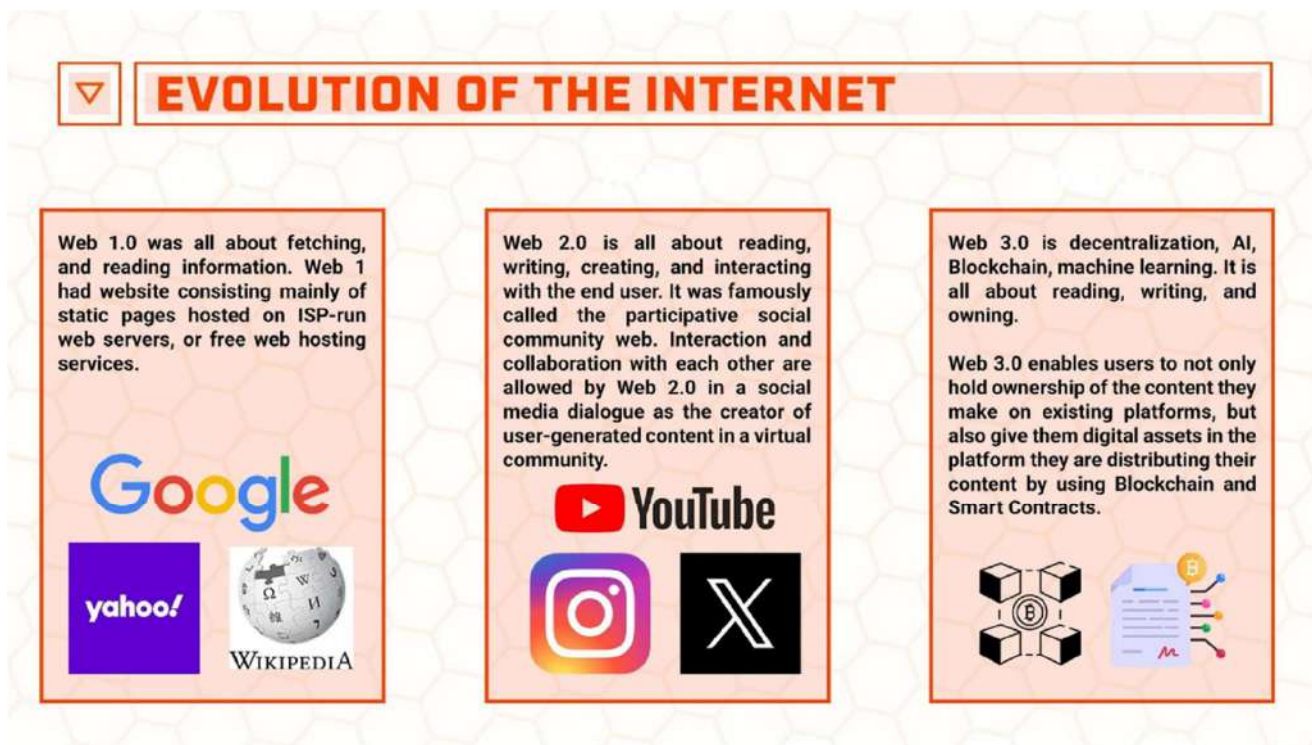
EVOLUTION OF THE INTERNET

Web 1.0 was all about fetching, and reading information. Web 1 had website consisting mainly of static pages hosted on ISP-run web servers, or free web hosting services.

Google

yahoo!

WIKIPEDIA

Web 2.0 is all about reading, writing, creating, and interacting with the end user. It was famously called the participative social community web. Interaction and collaboration with each other are allowed by Web 2.0 in a social media dialogue as the creator of user-generated content in a virtual community.

YouTube

Web 3.0 is decentralization, AI, Blockchain, machine learning. It is all about reading, writing, and owning.

Web 3.0 enables users to not only hold ownership of the content they make on existing platforms, but also give them digital assets in the platform they are distributing their content by using Blockchain and Smart Contracts.